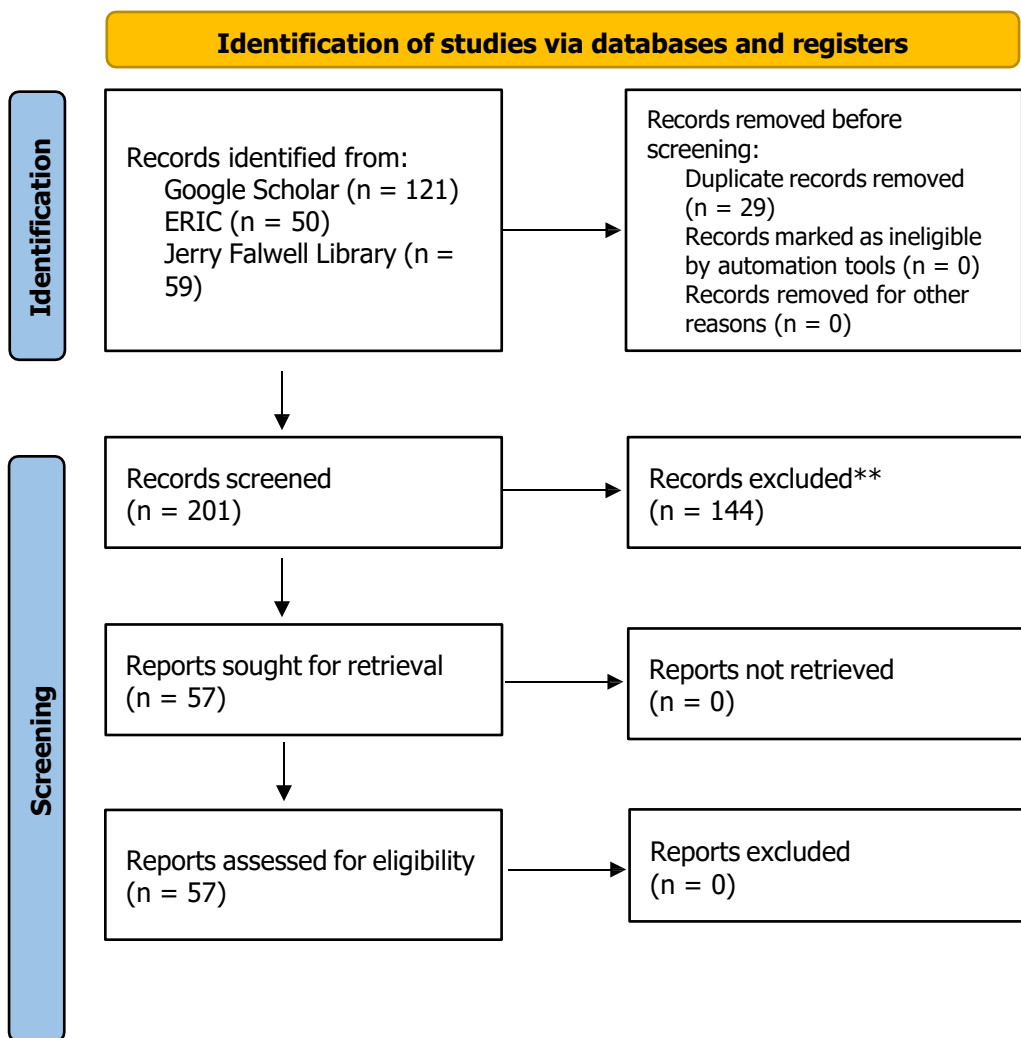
Identification of studies via databases and registers

Identification

Records identified from:
Google Scholar (n = 121)
ERIC (n = 50)
Jerry Falwell Library (n = 59)

Records removed before screening:
Duplicate records removed (n = 29)
Records marked as ineligible by automation tools (n = 0)
Records removed for other reasons (n = 0)

Screening

Records screened
(n = 201)

Records excluded**
(n = 144)

Reports sought for retrieval
(n = 57)

Reports not retrieved
(n = 0)

Reports assessed for eligibility
(n = 57)

Reports excluded
(n = 0)